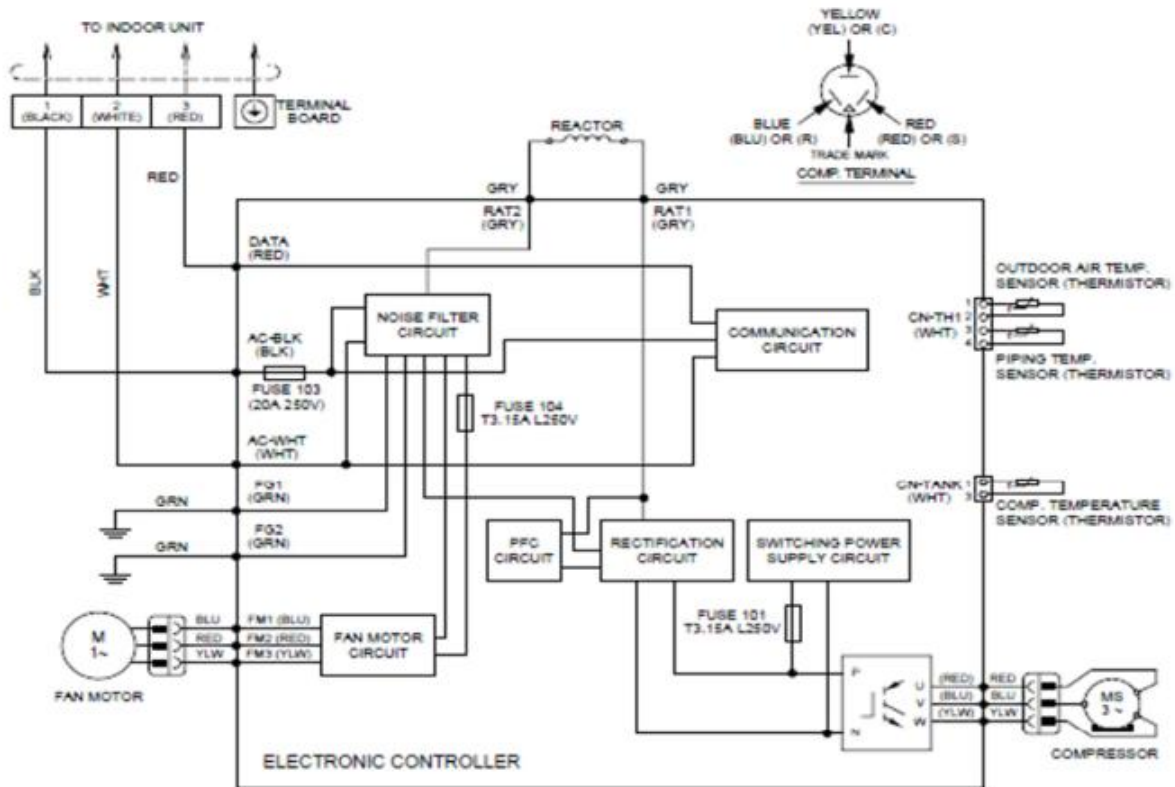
TO INDOOR UNIT

1 (BLACK) 2 (WHITE) 3 (RED)

TERMINAL BOARD

YELLOW (YEL) OR (C)

BLUE (BLU) OR (R)

RED (RED) OR (S)

TRADE MARK

COMP. TERMINAL

REACTOR

RED

GRY

GRY

RAT2 (GRY)

RAT1 (GRY)

DATA (RED)

BLK

WHT

NOISE FILTER CIRCUIT

COMMUNICATION CIRCUIT

OUTDOOR AIR TEMP. SENSOR (THERMISTOR)

CN-TH1 (WHT)

1 2 3 4

PIPING TEMP. SENSOR (THERMISTOR)

AC-BLK (BLK)

FUSE 103 (20A 250V)

FUSE 104 T3.15A L250V

AC-WHT (WHT)

CN-TANK (WHT)

1 3

COMP. TEMPERATURE SENSOR (THERMISTOR)

GRN

FG1 (GRN)

GRN

FG2 (GRN)

PFC CIRCUIT

RECTIFICATION CIRCUIT

SWITCHING POWER SUPPLY CIRCUIT

M 1~

BLU

RED

YLW

FM1 (BLU)

FM2 (RED)

FM3 (YLW)

FAN MOTOR CIRCUIT

FUSE 101 T3.15A L250V

FAN MOTOR

P

N

U

V

W

(RED)

(BLU)

(YLW)

RED

BLU

YLW

MS 3~

COMPRESSOR

ELECTRONIC CONTROLLER